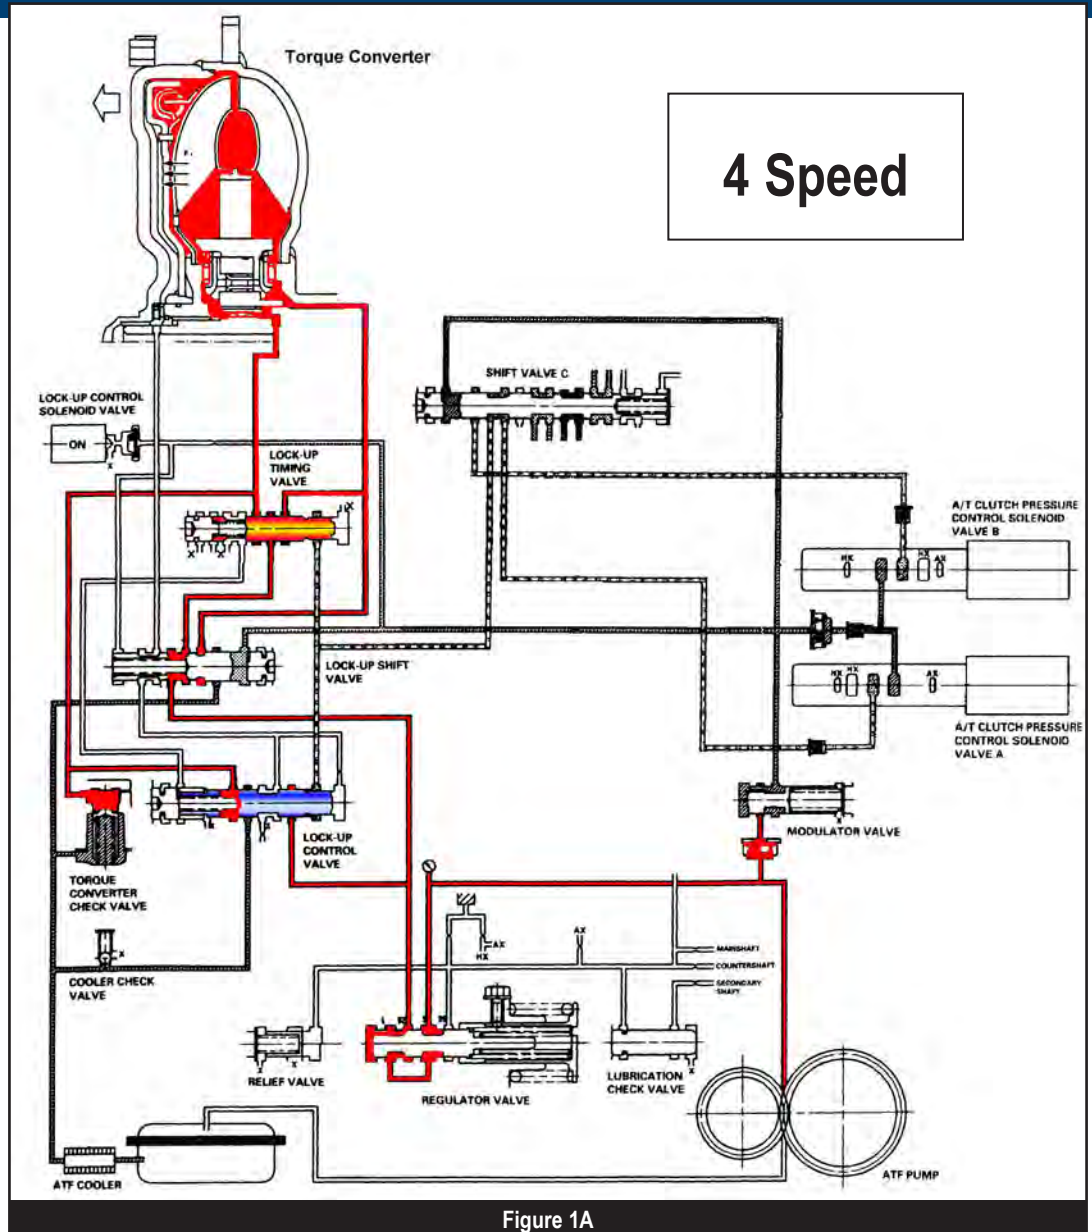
Torque Converter

4 Speed

LOCK-UP CONTROL SOLENOID VALVE

ON

LOCK-UP TIMING VALVE

SHIFT VALVE C

A/T CLUTCH PRESSURE CONTROL SOLENOID VALVE B

LOCK-UP SHIFT VALVE

A/T CLUTCH PRESSURE CONTROL SOLENOID VALVE A

MODULATOR VALVE

LOCK-UP CONTROL VALVE

TORQUE CONVERTER CHECK VALVE

COOLER CHECK VALVE

MAINSHAFT

COUNTERSHAFT

SECONDARY SHAFT

RELIEF VALVE

REGULATOR VALVE

LUBRICATION CHECK VALVE

ATF COOLER

ATF PUMP

Figure 1A